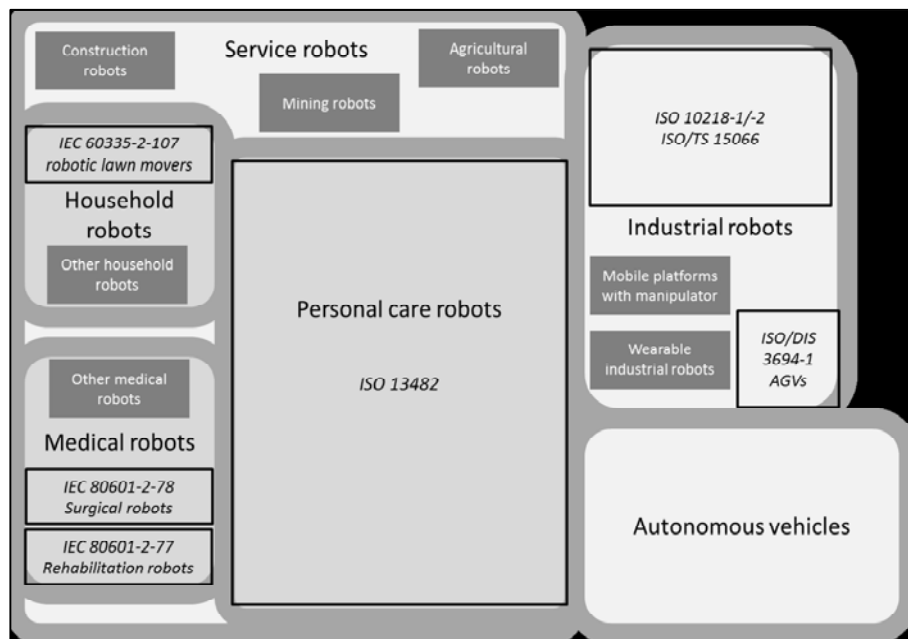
Construction robots

Service robots

Agricultural robots

Mining robots

IEC 60335-2-107 robotic lawn movers

Household robots

Other household robots

Other medical robots

Medical robots

IEC 80601-2-78 Surgical robots

IEC 80601-2-77 Rehabilitation robots

Personal care robots

ISO 13482

ISO 10218-1/-2 ISO/TS 15066

Industrial robots

Mobile platforms with manipulator

Wearable industrial robots

ISO/DIS 3694-1 AGVs

Autonomous vehicles